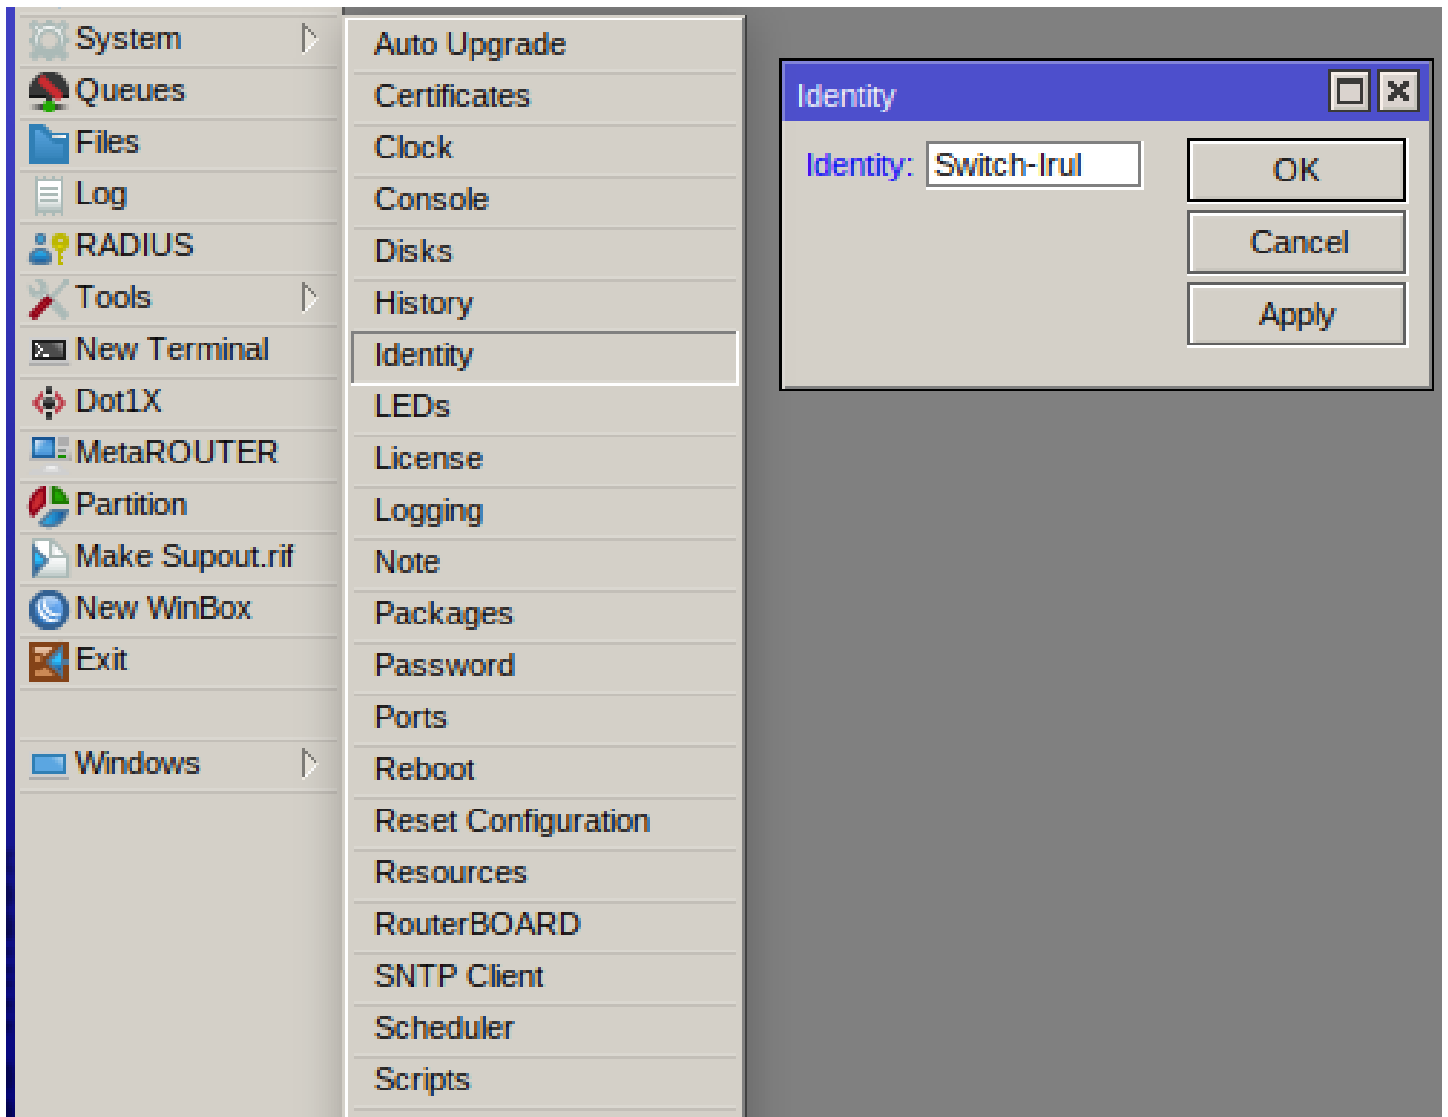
System
Queues
Files
Log
RADIUS
Tools
New Terminal
Dot1X
MetaROUTER
Partition
Make Supout.rif
New WinBox
Exit

Windows

Auto Upgrade
Certificates
Clock
Console
Disks
History
Identity
LEDs
License
Logging
Note
Packages
Password
Ports
Reboot
Reset Configuration
Resources
RouterBOARD
SNTP Client
Scheduler
Scripts

Identity

Identity: Switch-Irul

OK
Cancel
Apply